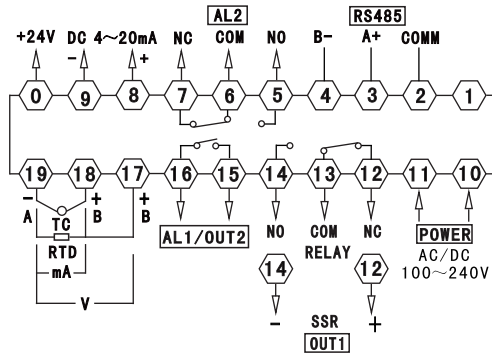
AL2 RS485

+24V DC 4～20mA NC COM NO B- A+ COMM

- +

0 9 8 7 6 5 4 3 2 1

19 18 17 16 15 14 13 12 11 10

- + +

A B B

TC

RTD

mA

V

AL1/OUT2

NO COM NC

RELAY

POWER

AC/DC

100～240V

14 12

- SSR +

OUT1